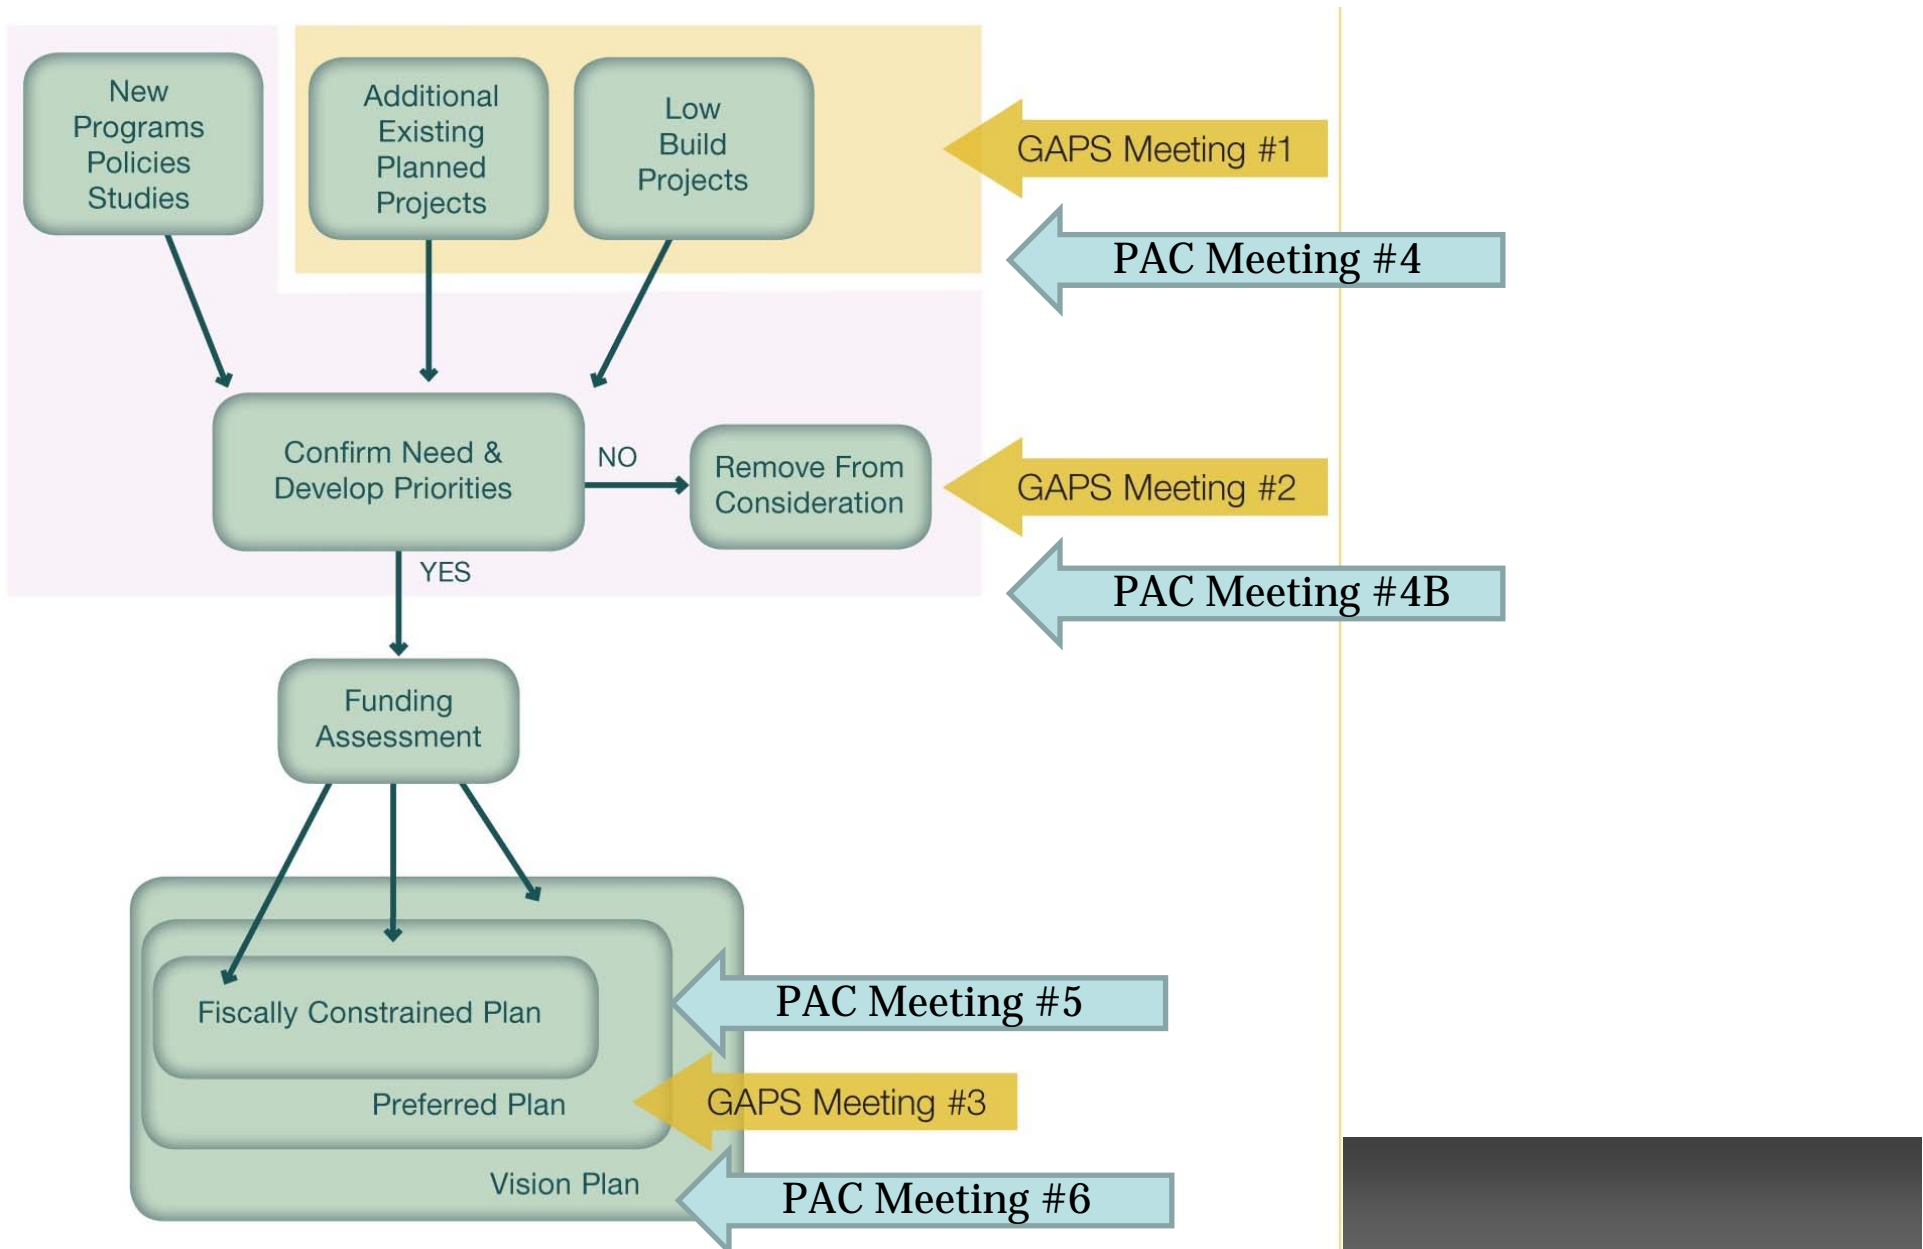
New Programs Policies Studies

Additional Existing Planned Projects

Low Build Projects

GAPS Meeting #1

PAC Meeting #4

Confirm Need & Develop Priorities

NO

Remove From Consideration

GAPS Meeting #2

YES

PAC Meeting #4B

Funding Assessment

Fiscally Constrained Plan

PAC Meeting #5

Preferred Plan

GAPS Meeting #3

Vision Plan

PAC Meeting #6